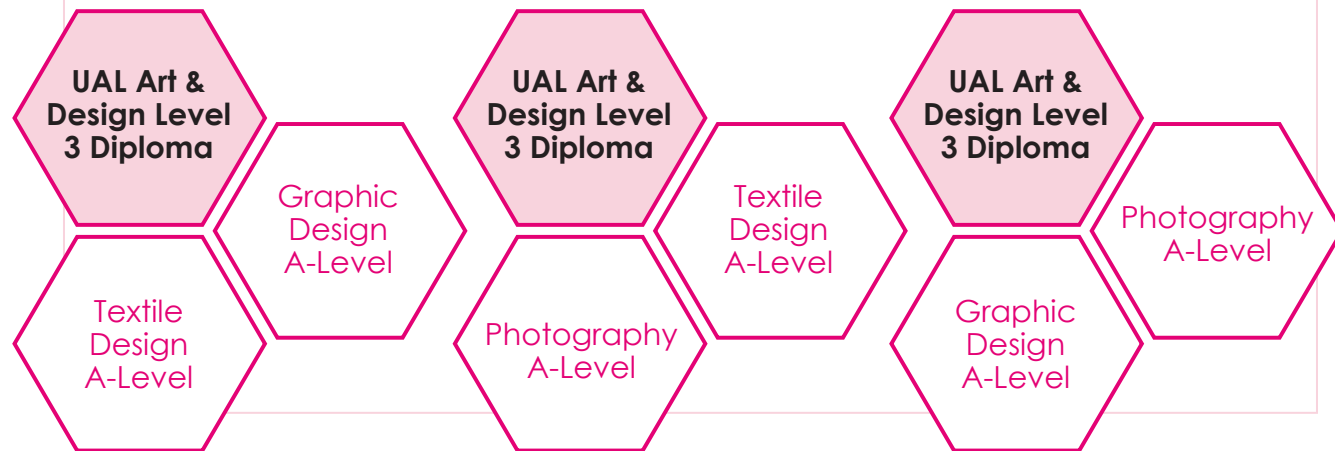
UAL Art & Design Level 3 Diploma

Graphic Design A-Level

Textile Design A-Level

UAL Art & Design Level 3 Diploma

Textile Design A-Level

Photography A-Level

UAL Art & Design Level 3 Diploma

Photography A-Level

Graphic Design A-Level